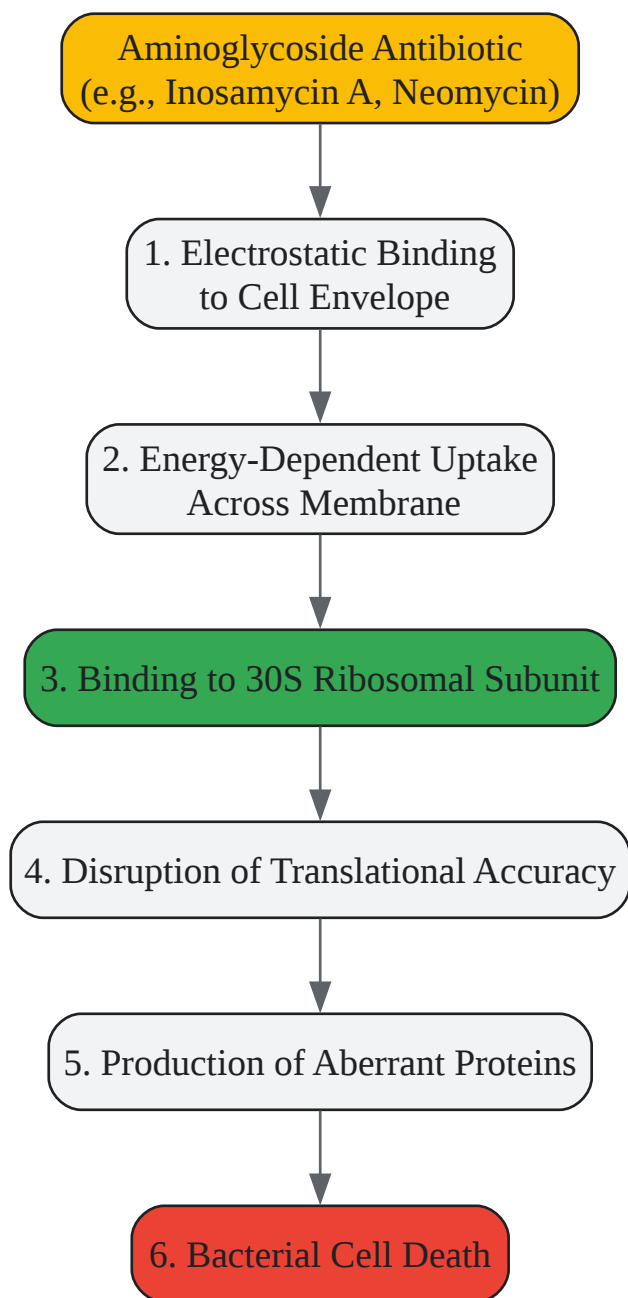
Aminoglycoside Antibiotic (e.g., Inosamycin A, Neomycin)

1. Electrostatic Binding to Cell Envelope

2. Energy-Dependent Uptake Across Membrane

3. Binding to 30S Ribosomal Subunit

4. Disruption of Translational Accuracy

5. Production of Aberrant Proteins

6. Bacterial Cell Death